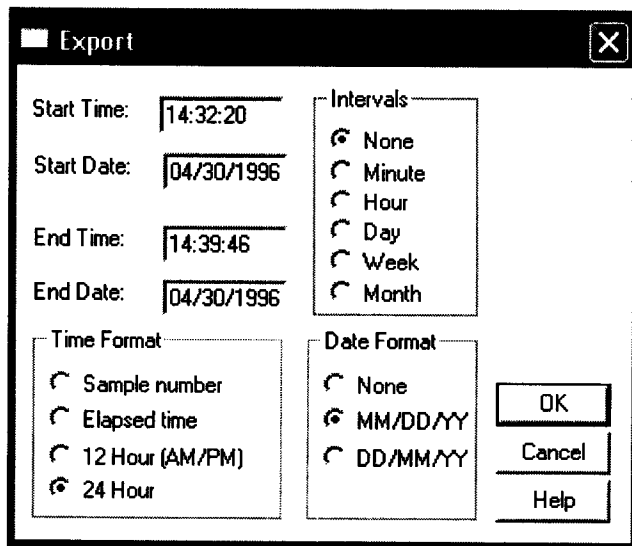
Export

Start Time: 14:32:20

Start Date: 04/30/1996

End Time: 14:39:46

End Date: 04/30/1996

Intervals
None
Minute
Hour
Day
Week
Month

Time Format
Sample number
Elapsed time
12 Hour (AM/PM)
24 Hour

Date Format
None
MM/DD/YY
DD/MM/YY

OK
Cancel
Help